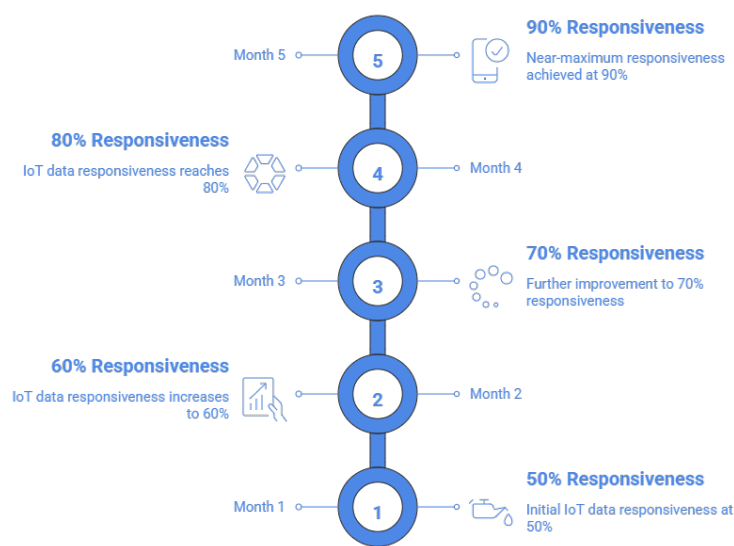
Month 5

5

90% Responsiveness

Near-maximum responsiveness achieved at 90%

80% Responsiveness

IoT data responsiveness reaches 80%

4

Month 4

Month 3

3

70% Responsiveness

Further improvement to 70% responsiveness

60% Responsiveness

IoT data responsiveness increases to 60%

2

Month 2

Month 1

1

50% Responsiveness

Initial IoT data responsiveness at 50%